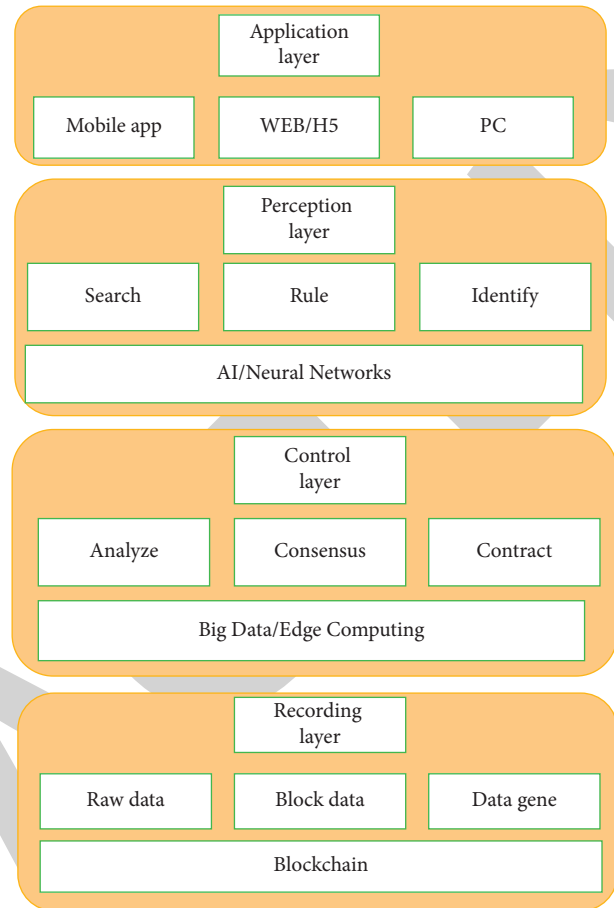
Application layer

Mobile app

WEB/H5

PC

Perception layer

Search

Rule

Identify

AI/Neural Networks

Control layer

Analyze

Consensus

Contract

Big Data/Edge Computing

Recording layer

Raw data

Block data

Data gene

Blockchain